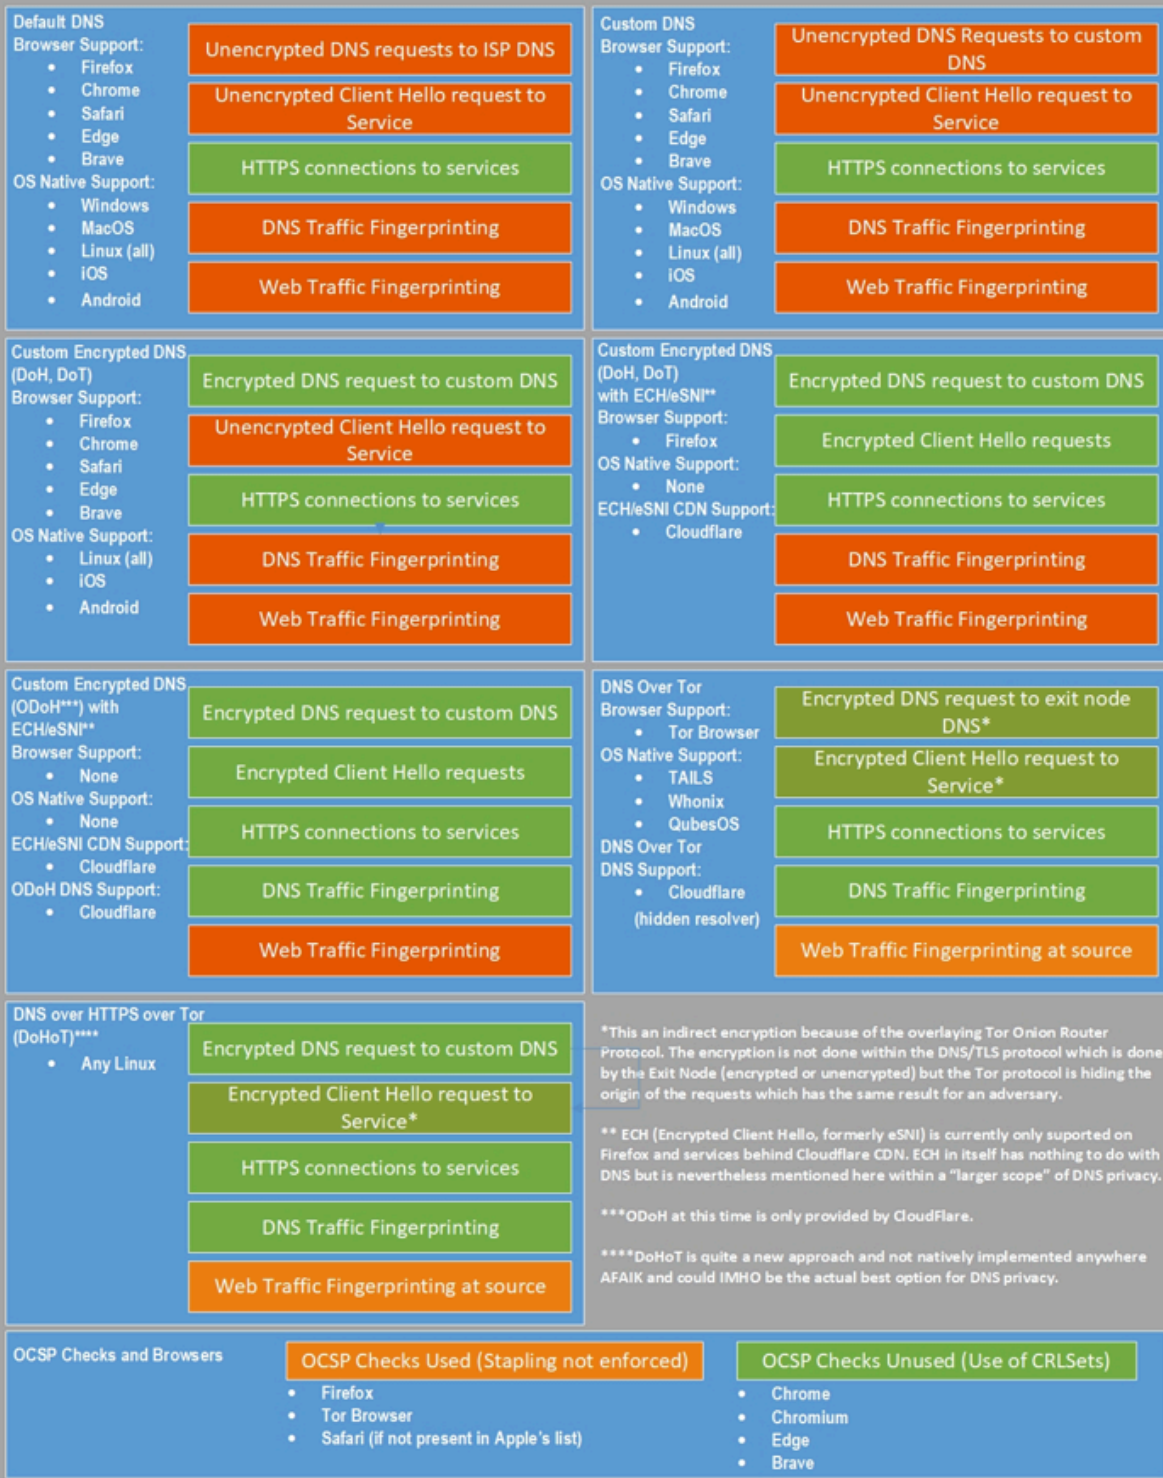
Default DNS
Browser Support:
- Firefox
- Chrome
- Safari
- Edge
- Brave
OS Native Support:
- Windows
- MacOS
- Linux (all)
- iOS
- Android

Unencrypted DNS requests to ISP DNS
Unencrypted Client Hello request to Service
HTTPS connections to services
DNS Traffic Fingerprinting
Web Traffic Fingerprinting

Custom DNS
Browser Support:
- Firefox
- Chrome
- Safari
- Edge
- Brave
OS Native Support:
- Windows
- MacOS
- Linux (all)
- iOS
- Android

Unencrypted DNS Requests to custom DNS
Unencrypted Client Hello request to Service
HTTPS connections to services
DNS Traffic Fingerprinting
Web Traffic Fingerprinting

Custom Encrypted DNS (DoH, DoT)
Browser Support:
- Firefox
- Chrome
- Safari
- Edge
- Brave
OS Native Support:
- Linux (all)
- iOS
- Android

Encrypted DNS request to custom DNS
Unencrypted Client Hello request to Service
HTTPS connections to services
DNS Traffic Fingerprinting
Web Traffic Fingerprinting

Custom Encrypted DNS (DoH, DoT) with ECH/eSNI**
Browser Support:
- Firefox
OS Native Support:
- None
ECH/eSNI CDN Support:
- Cloudflare

Encrypted DNS request to custom DNS
Encrypted Client Hello requests
HTTPS connections to services
DNS Traffic Fingerprinting
Web Traffic Fingerprinting

Custom Encrypted DNS (ODoH***) with ECH/eSNI**
Browser Support:
- None
OS Native Support:
- None
ECH/eSNI CDN Support:
- Cloudflare
ODoH DNS Support:
- Cloudflare

Encrypted DNS request to custom DNS
Encrypted Client Hello requests
HTTPS connections to services
DNS Traffic Fingerprinting
Web Traffic Fingerprinting

DNS Over Tor
Browser Support:
- Tor Browser
OS Native Support:
- TAILS
- Whonix
- QubesOS
DNS Over Tor DNS Support:
- Cloudflare (hidden resolver)

Encrypted DNS request to exit node DNS*
Encrypted Client Hello request to Service*
HTTPS connections to services
DNS Traffic Fingerprinting
Web Traffic Fingerprinting at source

DNS over HTTPS over Tor (DoHoT)****
- Any Linux

Encrypted DNS request to custom DNS
Encrypted Client Hello request to Service*
HTTPS connections to services
DNS Traffic Fingerprinting
Web Traffic Fingerprinting at source

*This an indirect encryption because of the overlaying Tor Onion Router Protocol. The encryption is not done within the DNS/TLS protocol which is done by the Exit Node (encrypted or unencrypted) but the Tor protocol is hiding the origin of the requests which has the same result for an adversary.

** ECH (Encrypted Client Hello, formerly eSNI) is currently only suported on Firefox and services behind Cloudflare CDN. ECH in itself has nothing to do with DNS but is nevertheless mentioned here within a "larger scope" of DNS privacy.

***ODoH at this time is only provided by CloudFlare.

****DoHoT is quite a new approach and not natively implemented anywhere AFAIK and could IMHO be the actual best option for DNS privacy.

OCSP Checks and Browsers

OCSP Checks Used (Stapling not enforced)
- Firefox
- Tor Browser
- Safari (if not present in Apple's list)

OCSP Checks Unused (Use of CRLSets)
- Chrome
- Chromium
- Edge
- Brave